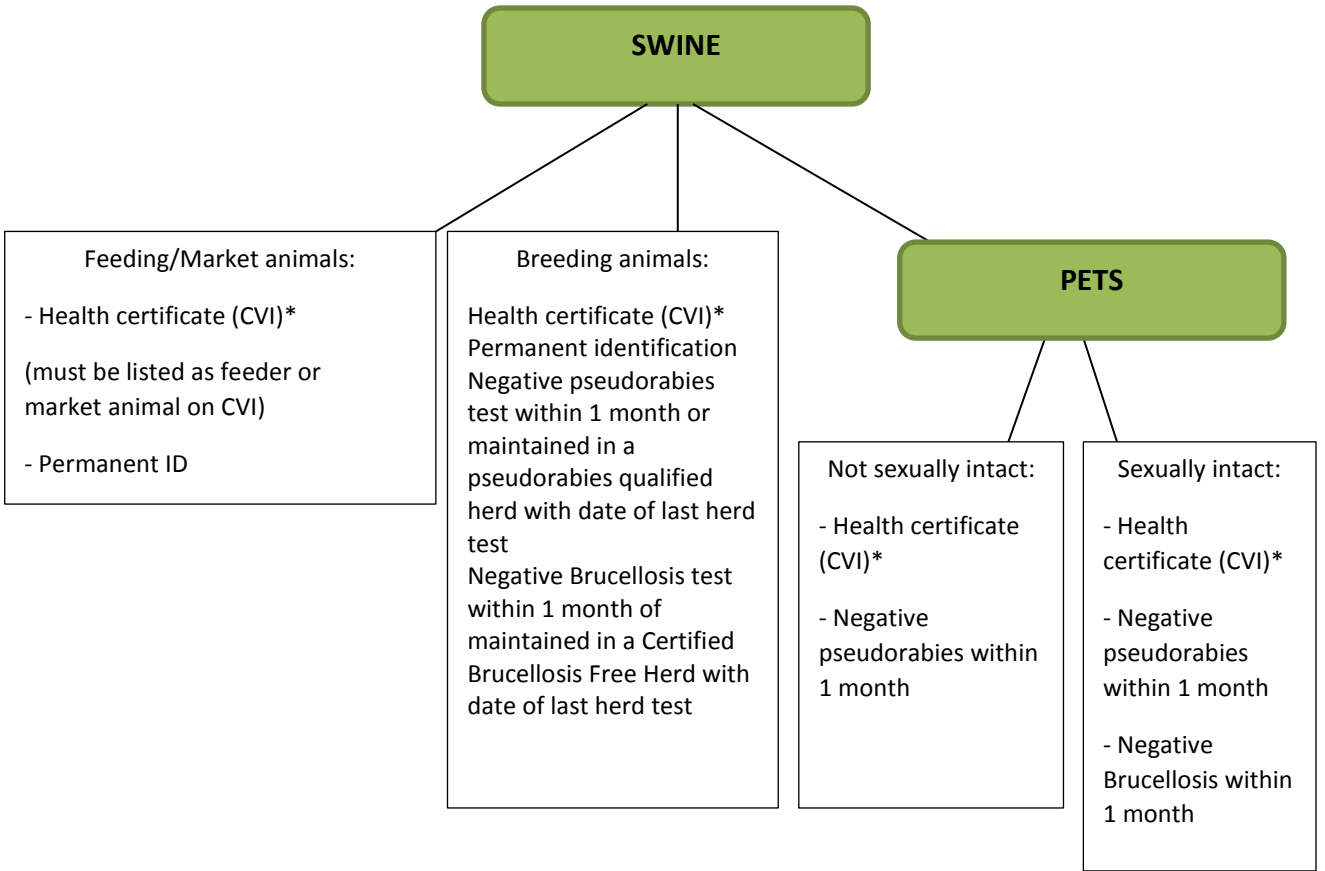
SWINE

Feeding/Market animals:

- Health certificate (CVI)*

(must be listed as feeder or market animal on CVI)

- Permanent ID

Breeding animals:

Health certificate (CVI)*
Permanent identification
Negative pseudorabies test within 1 month or maintained in a pseudorabies qualified herd with date of last herd test
Negative Brucellosis test within 1 month of maintained in a Certified Brucellosis Free Herd with date of last herd test

PETS

Not sexually intact:

- Health certificate (CVI)*

- Negative pseudorabies within 1 month

Sexually intact:

- Health certificate (CVI)*

- Negative pseudorabies within 1 month

- Negative Brucellosis within 1 month